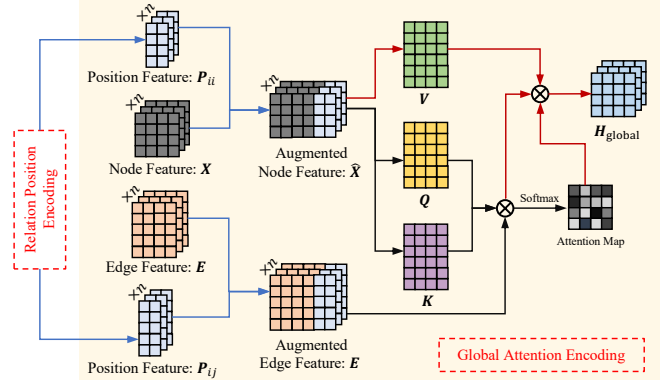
Relation Position Encoding

$\times n$

Position Feature: $\boldsymbol{P}_{ii}$

$\times n$

Node Feature: $\boldsymbol{X}$

$\times n$

Edge Feature: $\boldsymbol{E}$

$\times n$

Position Feature: $\boldsymbol{P}_{ij}$

$\times n$

Augmented Node Feature: $\widehat{\boldsymbol{X}}$

$\times n$

Augmented Edge Feature: $\boldsymbol{E}$

$\boldsymbol{V}$

$\boldsymbol{Q}$

$\boldsymbol{K}$

$\otimes$

$\otimes$

Softmax

Attention Map

$\boldsymbol{H}_{\text{global}}$

Global Attention Encoding